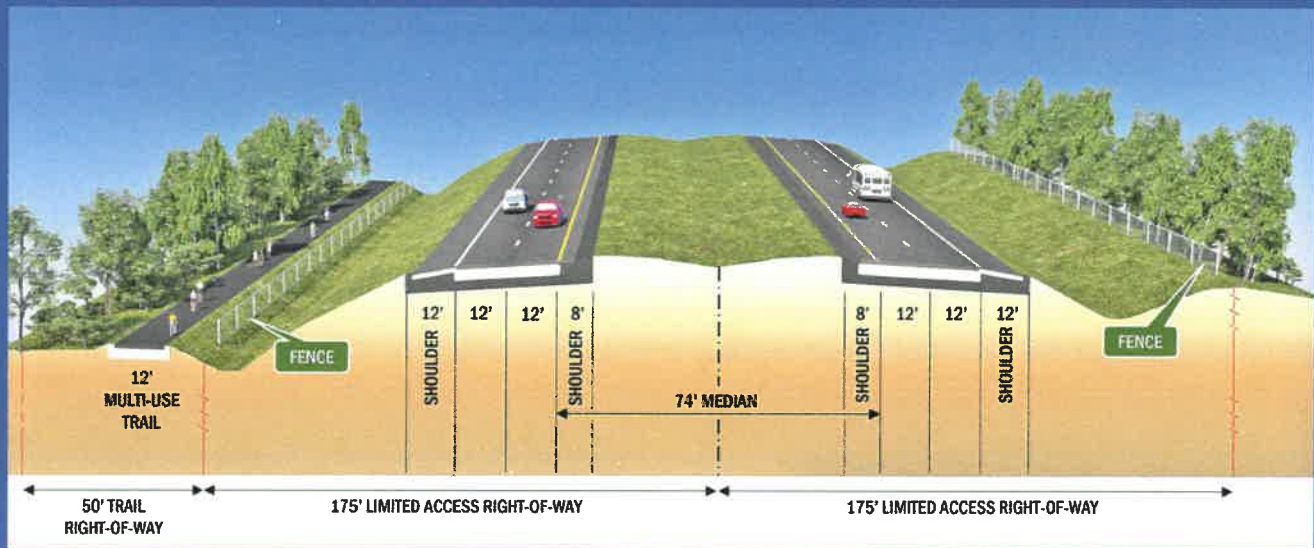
FENCE

12'
MULTI-USE
TRAIL

12'
SHOULDER

12'

12'

8'
SHOULDER

74' MEDIAN

8'
SHOULDER

12'

12'

12'
SHOULDER

FENCE

50' TRAIL
RIGHT-OF-WAY

175' LIMITED ACCESS RIGHT-OF-WAY

175' LIMITED ACCESS RIGHT-OF-WAY